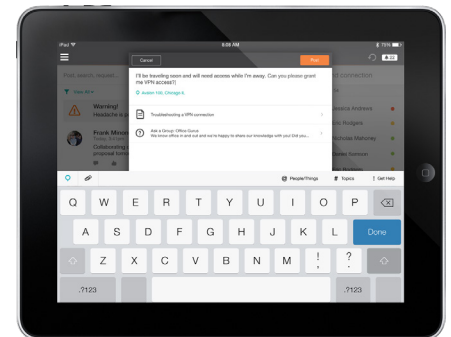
iPad
9:08 AM
76%

Cancel
Post

I'll be traveling soon and will need access while I'm away. Can you please grant me VPN access!?

Austin Ltd, Chicago IL

Troubleshooting a VPN connection

Ask a Group: Office Gurus
We know office in and out and we're happy to share our knowledge with you! Did you...

Find, search, request...
View All
Warning!
Headache is a
Frank Minor
Today, 8:45 AM
Collaborating
proposal format
connection
Jessica Andrews
Rodgers
Nicholas Mahoney
Forrester

People/Things
Topics
Get Help

Q W E R T Y U I O P
A S D F G H J K L
Done
Z X C V B N M ! , ? .
.?123
.?123